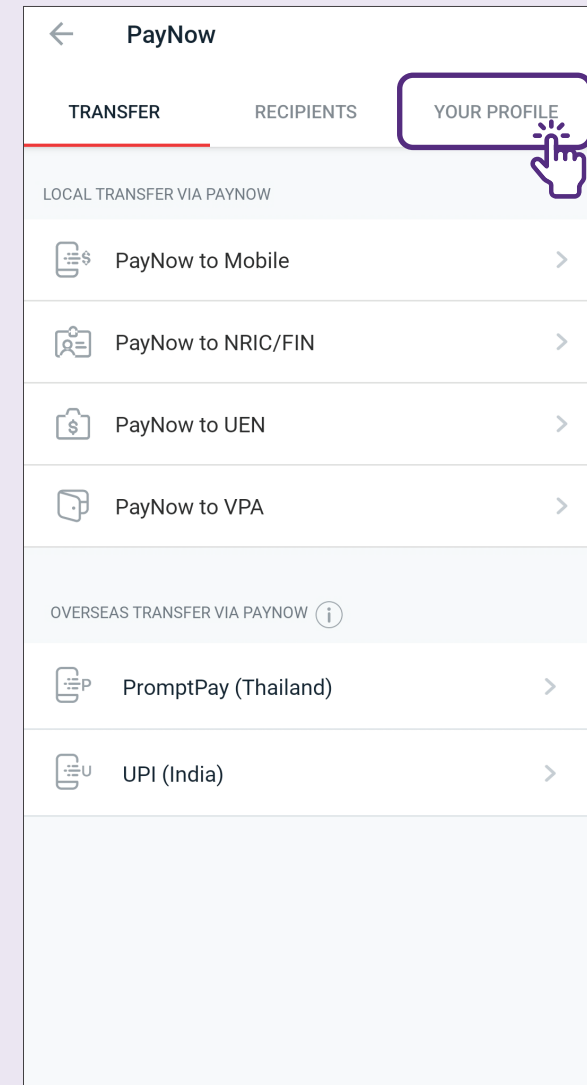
PayNow

TRANSFER

RECIPIENTS

YOUR PROFILE

LOCAL TRANSFER VIA PAYNOW

PayNow to Mobile

PayNow to NRIC/FIN

PayNow to UEN

PayNow to VPA

OVERSEAS TRANSFER VIA PAYNOW

PromptPay (Thailand)

UPI (India)